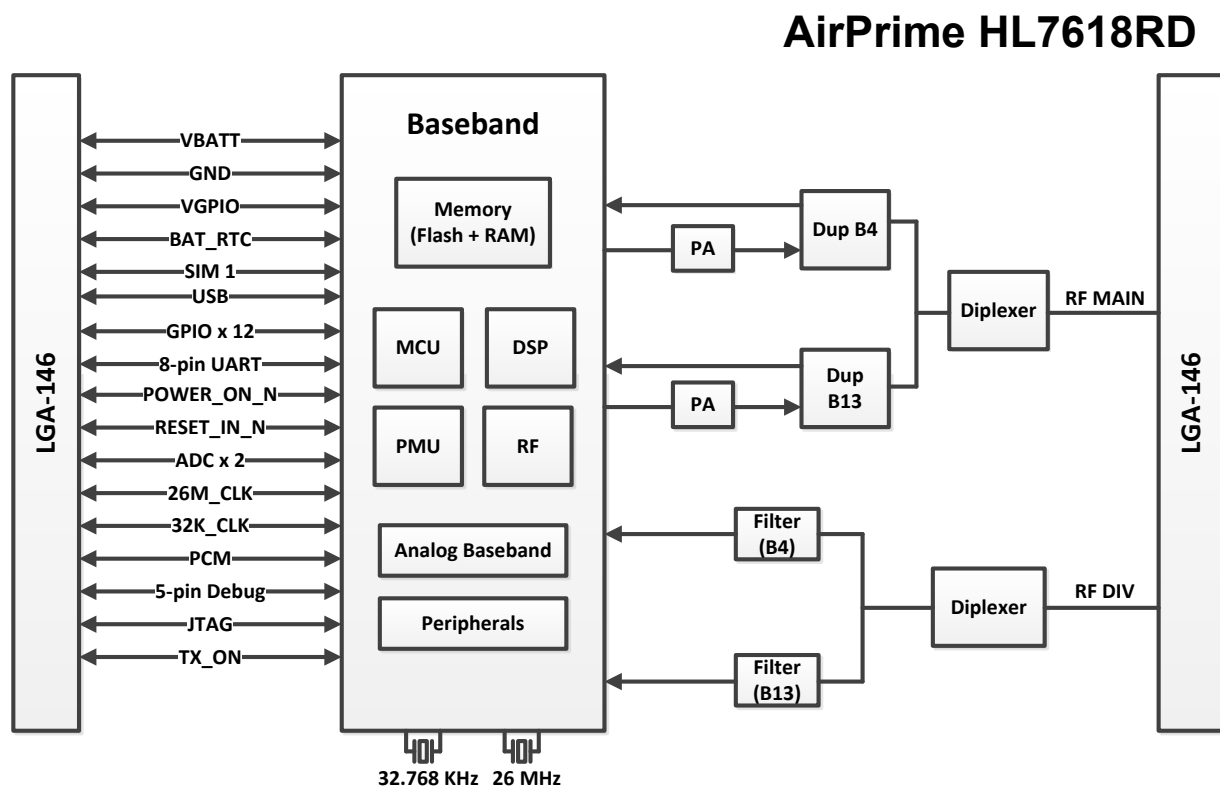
AirPrime HL7618RD

LGA-146

VBATT
GND
VGPIO
BAT_RTC
SIM 1
USB
GPIO x 12
8-pin UART
POWER_ON_N
RESET_IN_N
ADC x 2
26M_CLK
32K_CLK
PCM
5-pin Debug
JTAG
TX_ON

Baseband

Memory (Flash + RAM)

MCU
DSP
PMU
RF

Analog Baseband

Peripherals

32.768 KHz
26 MHz

PA
Dup B4
PA
Dup B13
Diplexer
RF MAIN

Filter (B4)
Filter (B13)
Diplexer
RF DIV

LGA-146